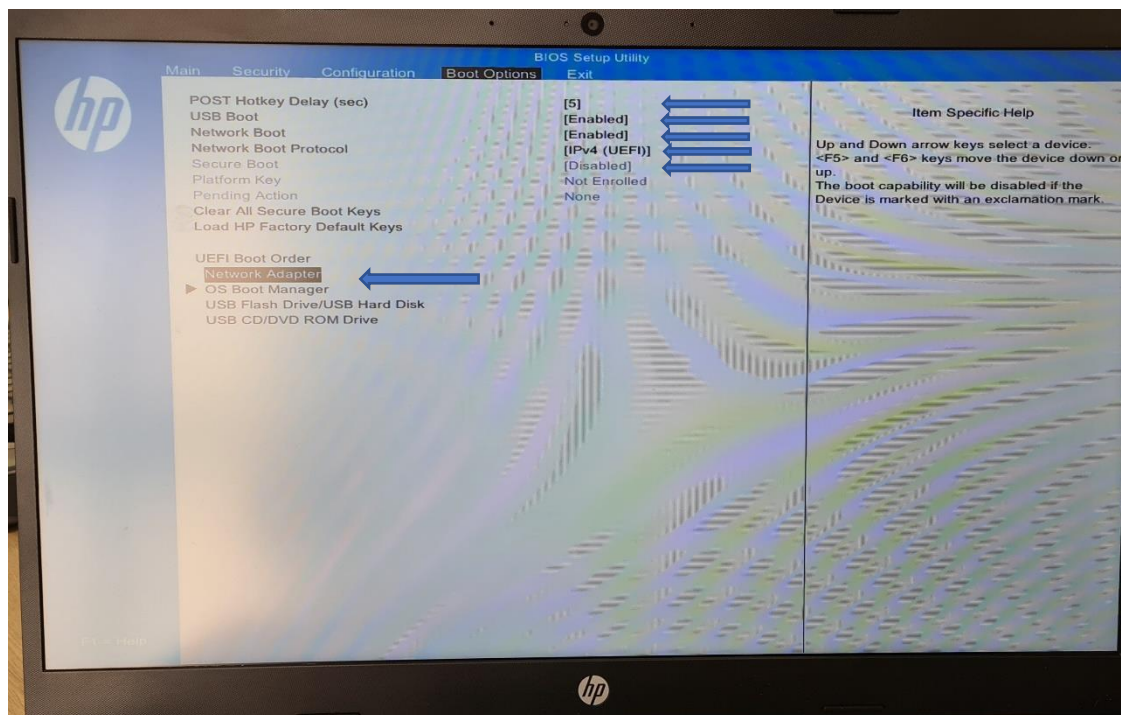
BIOS Setup Utility

Main Security Configuration Boot Options Exit

hp

POST Hotkey Delay (sec) [5]
USB Boot [Enabled]
Network Boot [Enabled]
Network Boot Protocol [IPv4 (UEFI)]
Secure Boot [Disabled]
Platform Key Not Enrolled
Pending Action None
Clear All Secure Boot Keys
Load HP Factory Default Keys

UEFI Boot Order
Network Adapter
OS Boot Manager
USB Flash Drive/USB Hard Disk
USB CD/DVD ROM Drive

Item Specific Help

Up and Down arrow keys select a device. <F5> and <F6> keys move the device down or up.
The boot capability will be disabled if the Device is marked with an exclamation mark.

F1 Help

hp